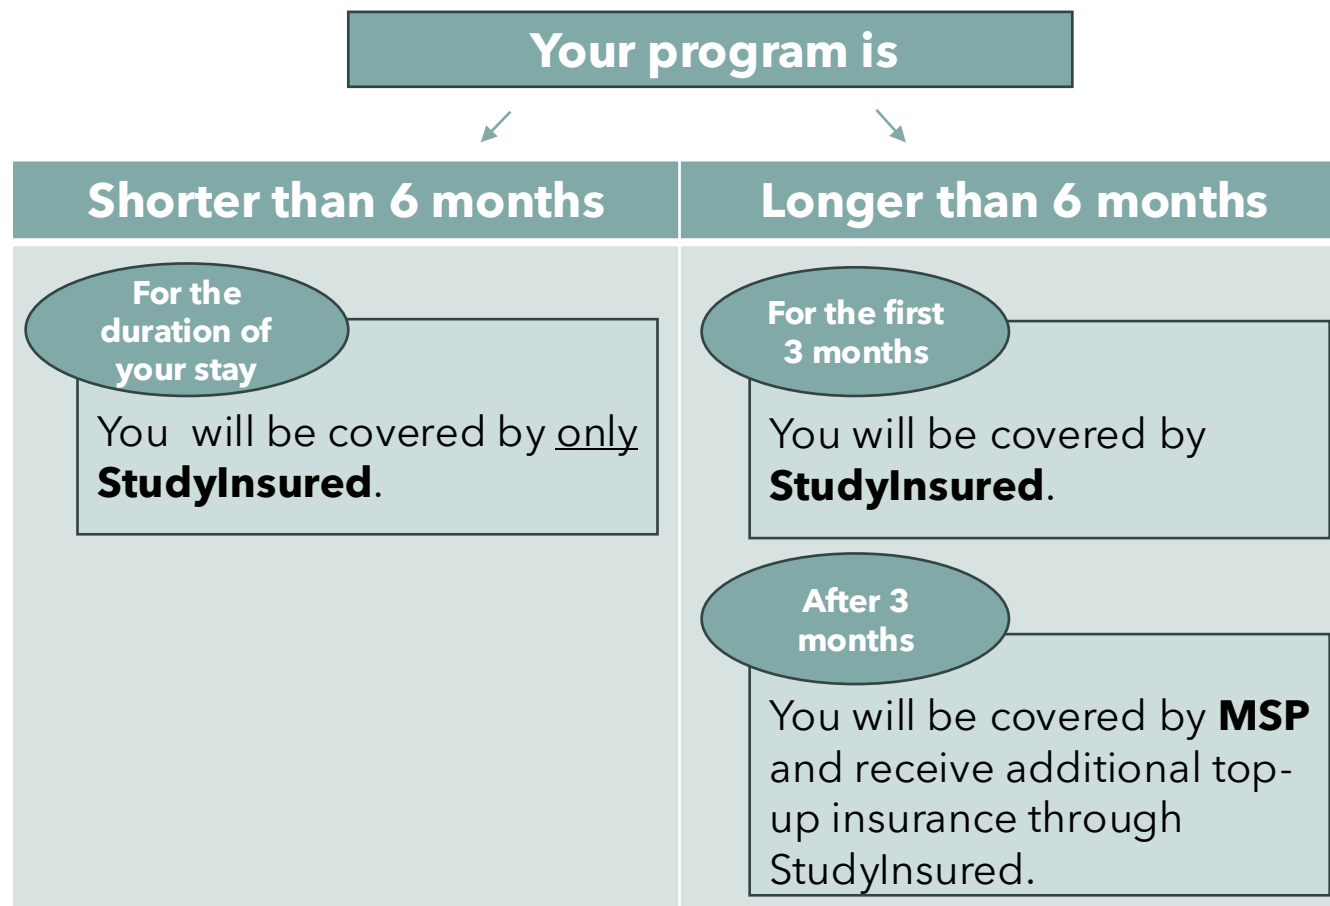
Your program is

| Shorter than 6 months | Longer than 6 months |
|---|---|
| For the duration of your stay<br>You will be covered by only **StudyInsured**. | For the first 3 months<br>You will be covered by **StudyInsured**.<br><br>After 3 months<br>You will be covered by **MSP** and receive additional top-up insurance through StudyInsured. |